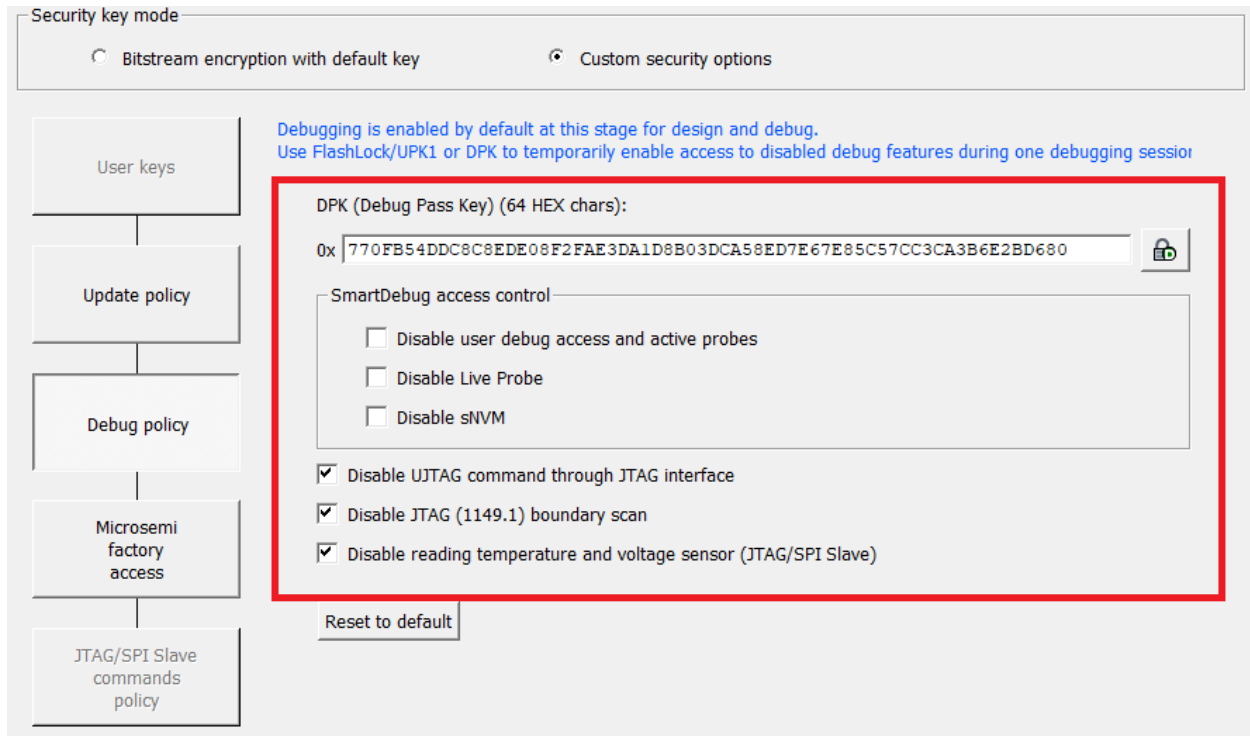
Security key mode

Bitstream encryption with default key

Custom security options

User keys

Update policy

Debug policy

Microsemi factory access

JTAG/SPI Slave commands policy

Debugging is enabled by default at this stage for design and debug.
Use FlashLock/UPK1 or DPK to temporarily enable access to disabled debug features during one debugging sessio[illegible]

DPK (Debug Pass Key) (64 HEX chars):

0x 770FB54DDC8C8EDE08F2FAE3DA1D8B03DCA58ED7E67E85C57CC3CA3B6E2BD680

SmartDebug access control

Disable user debug access and active probes

Disable Live Probe

Disable sNVM

Disable UJTAG command through JTAG interface

Disable JTAG (1149.1) boundary scan

Disable reading temperature and voltage sensor (JTAG/SPI Slave)

Reset to default